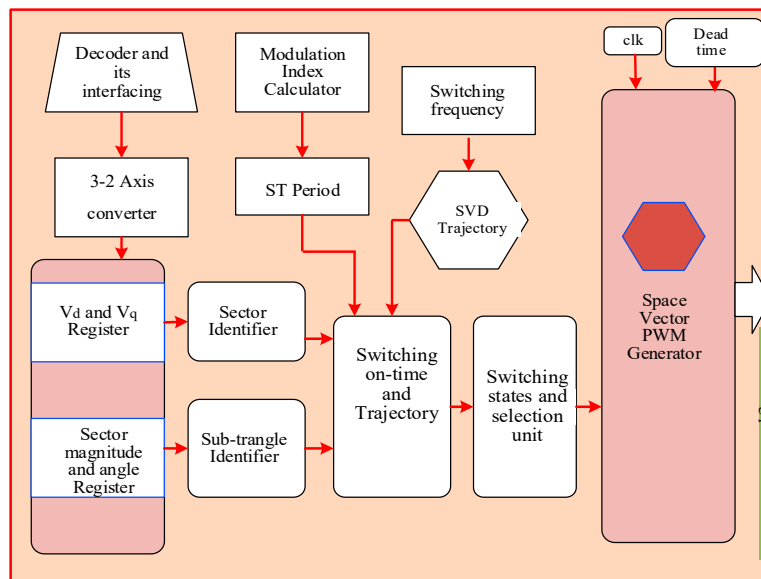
Decoder and its interfacing

Modulation Index Calculator

Switching frequency

clk

Dead time

3-2 Axis converter

ST Period

SVD Trajectory

$V_d$ and $V_q$ Register

Sector Identifier

Switching on-time and Trajectory

Switching states and selection unit

Space Vector PWM Generator

Sector magnitude and angle Register

Sub-trangle Identifier